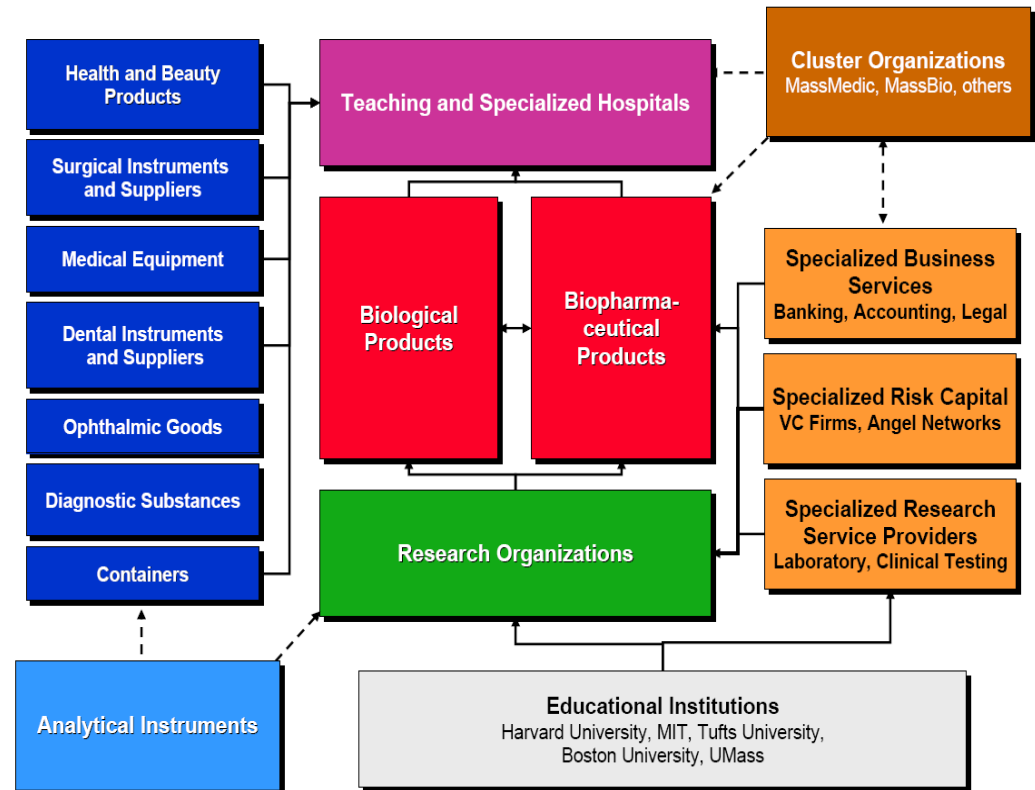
Health and Beauty Products

Surgical Instruments and Suppliers

Medical Equipment

Dental Instruments and Suppliers

Ophthalmic Goods

Diagnostic Substances

Containers

Analytical Instruments

Teaching and Specialized Hospitals

Biological Products

Biopharmaceutical Products

Research Organizations

Cluster Organizations
MassMedic, MassBio, others

Specialized Business Services
Banking, Accounting, Legal

Specialized Risk Capital
VC Firms, Angel Networks

Specialized Research Service Providers
Laboratory, Clinical Testing

Educational Institutions
Harvard University, MIT, Tufts University, Boston University, UMass